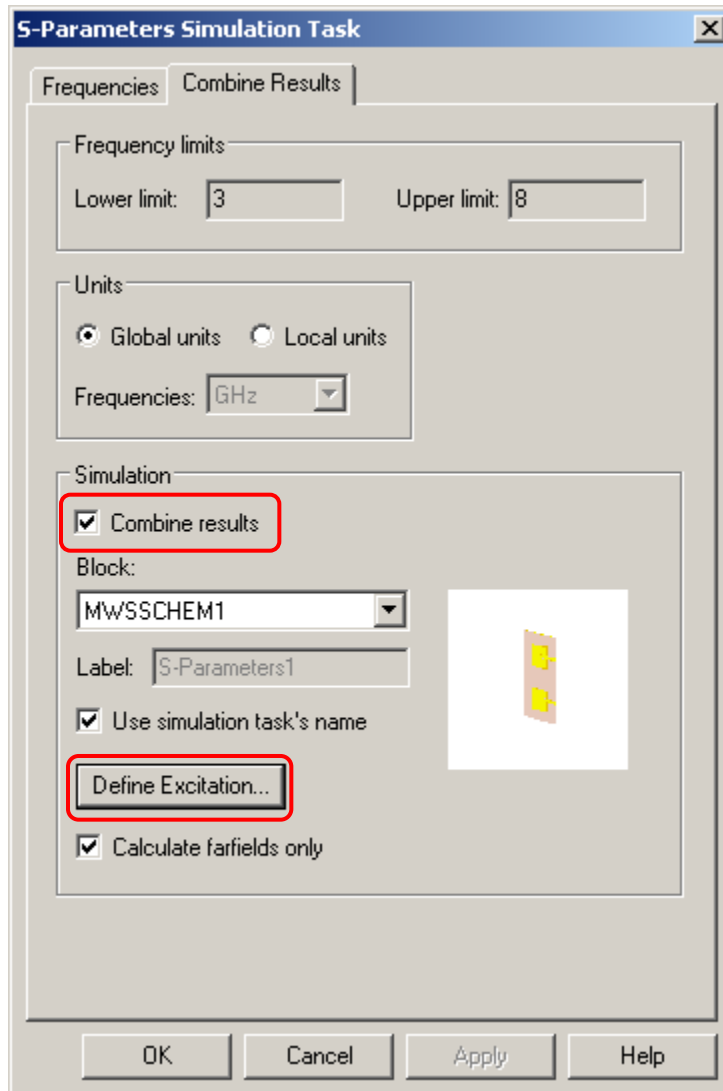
S-Parameters Simulation Task

Frequencies Combine Results

Frequency limits

Lower limit: 3

Upper limit: 8

Units

Global units Local units

Frequencies: GHz

Simulation

Combine results

Block:

MWSSCHEM1

Label: S-Parameters1

Use simulation task's name

Define Excitation...

Calculate farfields only

OK Cancel Apply Help